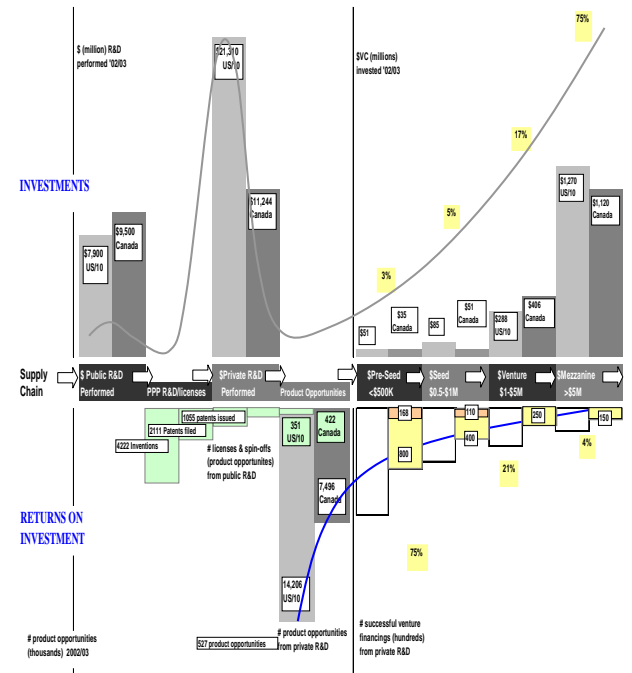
$ (million) R&D performed '02/03

$21,310 US/10

$VC (millions) invested '02/03

75%

17%

INVESTMENTS

$9,500 Canada

$7,900 US/10

$11,244 Canada

5%

$1,270 US/10

$1,120 Canada

3%

$35 Canada

$51 Canada

$51

$85

$288 US/10

$406 Canada

Supply Chain

$ Public R&D Performed

PPP R&D/licenses

$Private R&D Performed

Product Opportunities

$Pre-Seed <$500K

$Seed $0.5-$1M

$Venture $1-$5M

$Mezzanine >$5M

1055 patents issued

2111 Patents filed

4222 Inventions

# licenses & spin-offs (product opportunites) from public R&D

351 US/10

422 Canada

168

800

110

400

250

150

4%

21%

RETURNS ON INVESTMENT

7,496 Canada

75%

14,206 US/10

# product opportunities (thousands) 2002/03

527 product opportunities

# product opportunities from private R&D

# successful venture financings (hundreds) from private R&D